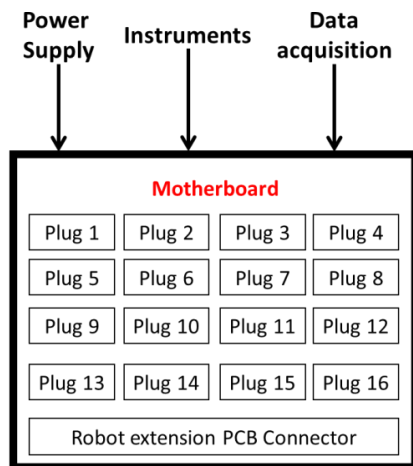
Power Supply

Instruments

Data acquisition

Motherboard

| Plug 1 | Plug 2 | Plug 3 | Plug 4 |
|---|---|---|---|
| Plug 5 | Plug 6 | Plug 7 | Plug 8 |
| Plug 9 | Plug 10 | Plug 11 | Plug 12 |
| Plug 13 | Plug 14 | Plug 15 | Plug 16 |

Robot extension PCB Connector